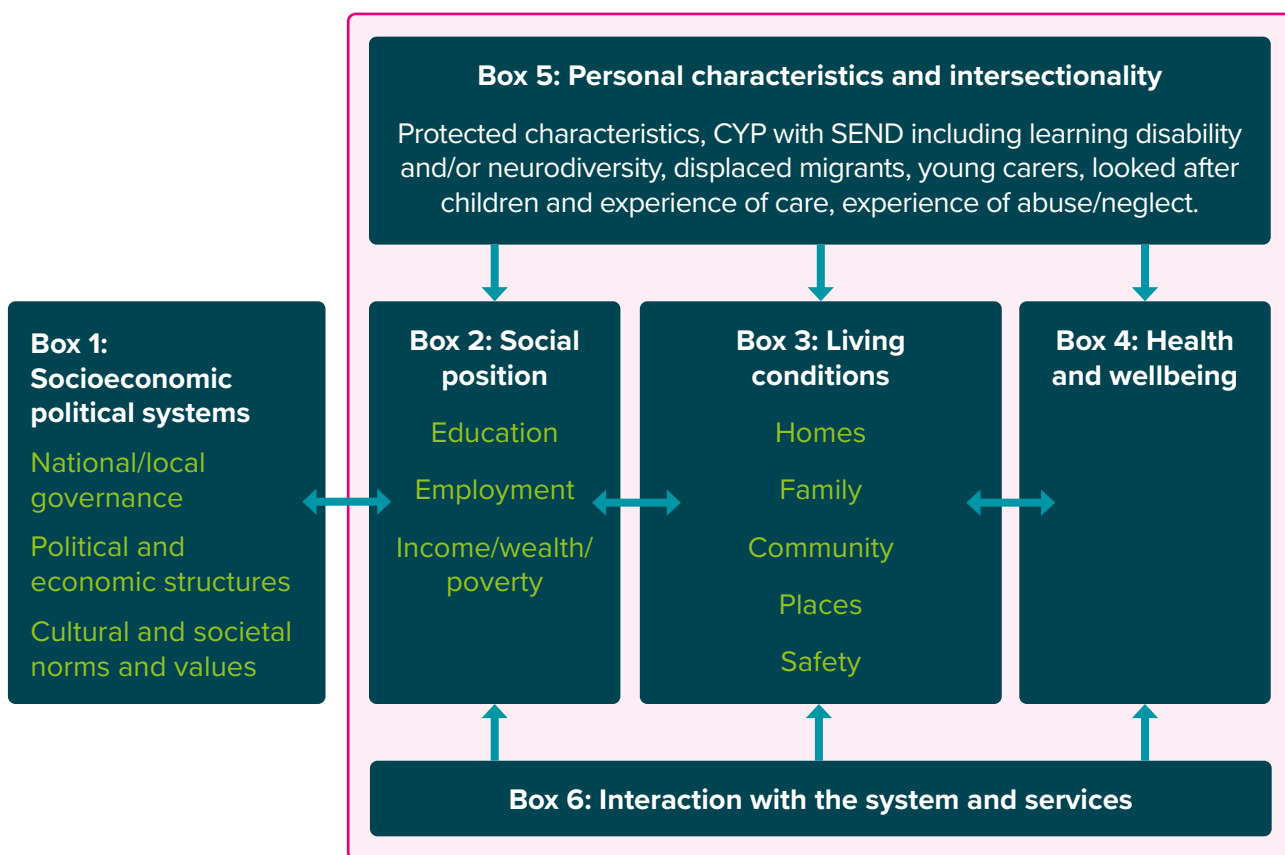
Box 5: Personal characteristics and intersectionality

Protected characteristics, CYP with SEND including learning disability and/or neurodiversity, displaced migrants, young carers, looked after children and experience of care, experience of abuse/neglect.

Box 1: Socioeconomic political systems

National/local governance

Political and economic structures

Cultural and societal norms and values

Box 2: Social position

Education

Employment

Income/wealth/ poverty

Box 3: Living conditions

Homes

Family

Community

Places

Safety

Box 4: Health and wellbeing

Box 6: Interaction with the system and services